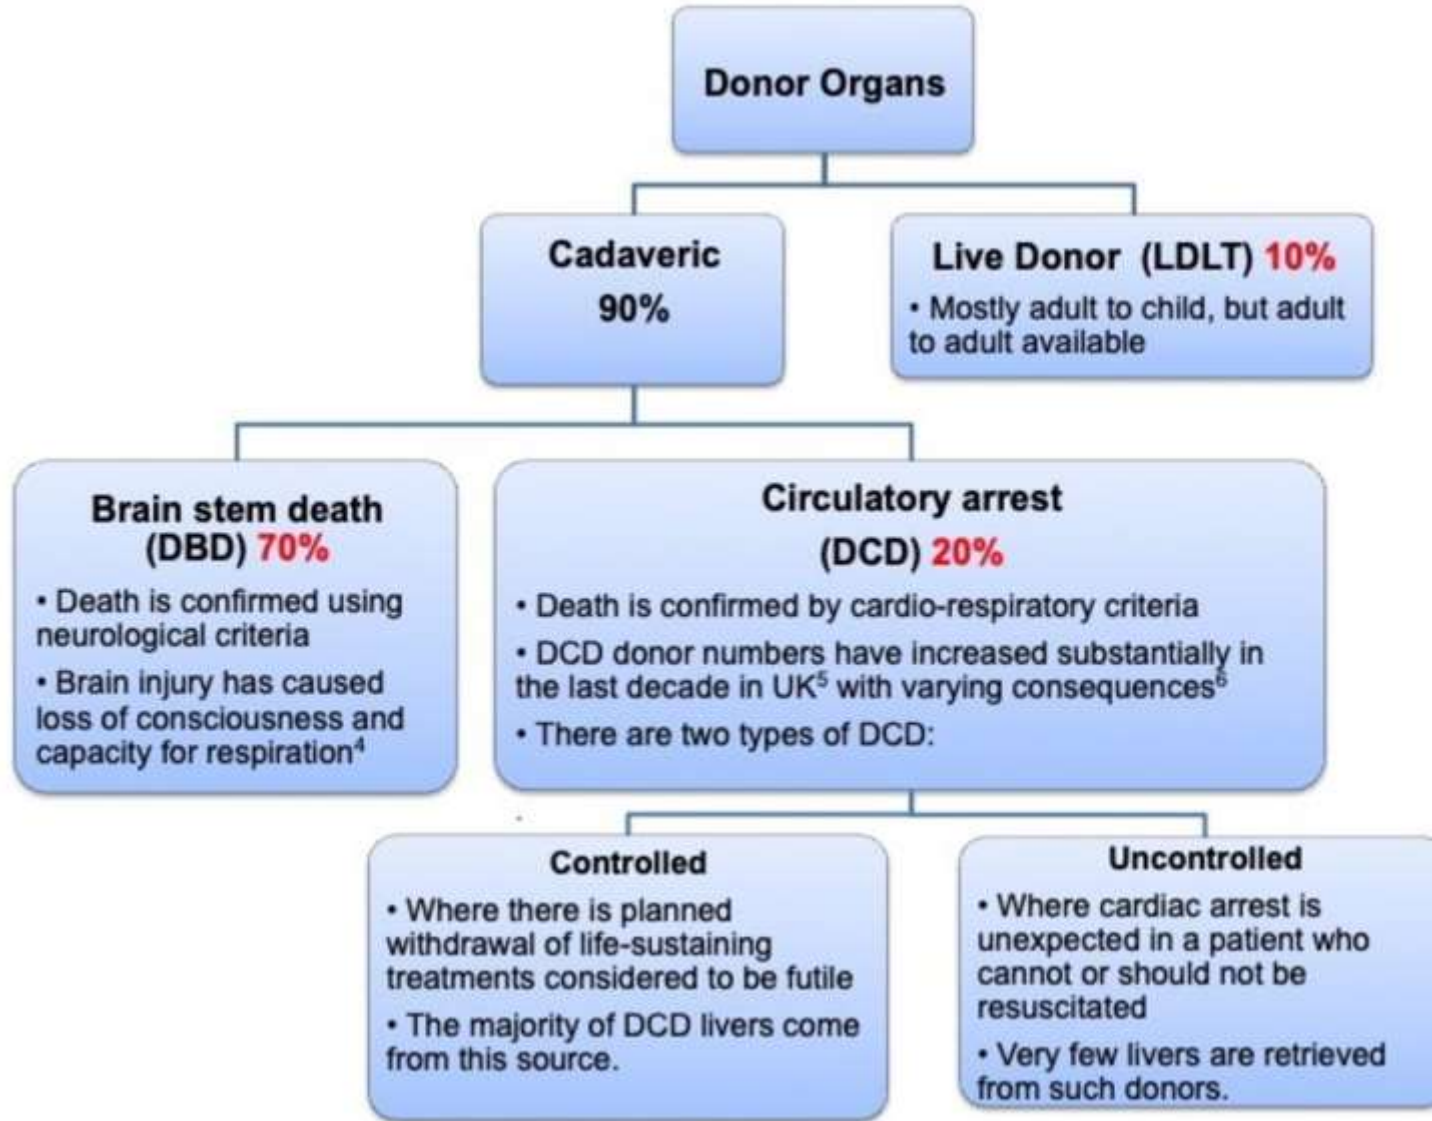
Donor Organs

Cadaveric
90%

Live Donor (LDLT) 10%
• Mostly adult to child, but adult to adult available

Brain stem death (DBD) 70%
• Death is confirmed using neurological criteria
• Brain injury has caused loss of consciousness and capacity for respiration$^{4}$

Circulatory arrest (DCD) 20%
• Death is confirmed by cardio-respiratory criteria
• DCD donor numbers have increased substantially in the last decade in UK$^{5}$ with varying consequences$^{6}$
• There are two types of DCD:

Controlled
• Where there is planned withdrawal of life-sustaining treatments considered to be futile
• The majority of DCD livers come from this source.

Uncontrolled
• Where cardiac arrest is unexpected in a patient who cannot or should not be resuscitated
• Very few livers are retrieved from such donors.